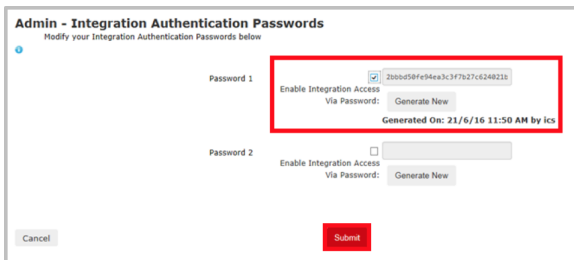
Admin - Integration Authentication Passwords

Modify your Integration Authentication Passwords below

Password 1

Enable Integration Access Via Password:

2bbbd50fe94ea3c3f7b27c624021b

Generate New

Generated On: 21/6/16 11:50 AM by ics

Password 2

Enable Integration Access Via Password:

Generate New

Cancel

Submit